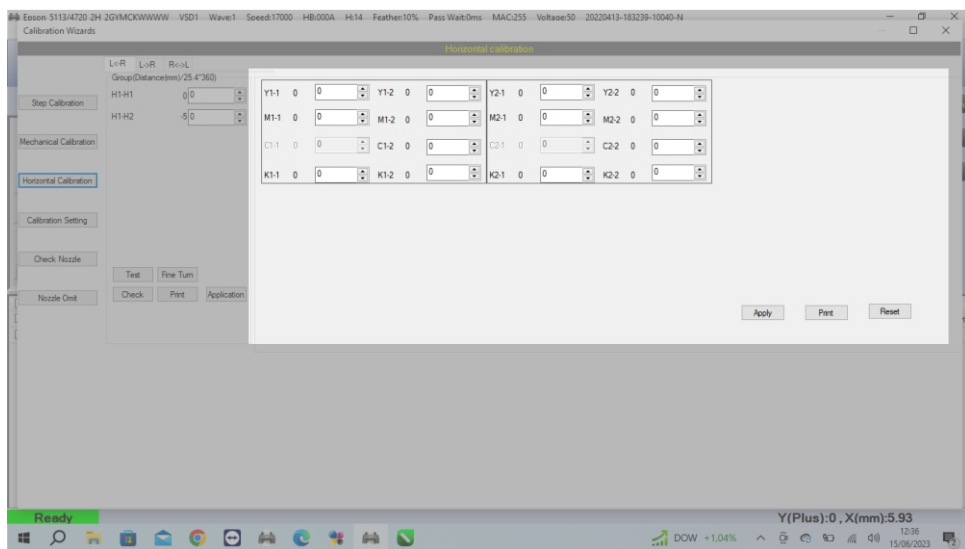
Epson 5113/4720 2H 2GYMCKWWWW VSD1 Wave:1 Speed:17000 HB:000A H:14 Feather:10% Pass Wait:0ms MAC:255 Voltage:50 20220413-183239-10040-N

Calibration Wizards

Horizontal calibration

L<-R L->R R<->L

Group(Distance(mm)/25.4*360)

H1-H1 0 0

H1-H2 -5 0

Step Calibration

Mechanical Calibration

Horizontal Calibration

Calibration Setting

Check Nozzle

Nozzle Omit

Test Fine Turn

Check Print Application

| | | | | | | | | | | | |
|---|---|---|---|---|---|---|---|---|---|---|---|
| Y1-1 | 0 | 0 | Y1-2 | 0 | 0 | Y2-1 | 0 | 0 | Y2-2 | 0 | 0 |
| M1-1 | 0 | 0 | M1-2 | 0 | 0 | M2-1 | 0 | 0 | M2-2 | 0 | 0 |
| C1-1 | 0 | 0 | C1-2 | 0 | 0 | C2-1 | 0 | 0 | C2-2 | 0 | 0 |
| K1-1 | 0 | 0 | K1-2 | 0 | 0 | K2-1 | 0 | 0 | K2-2 | 0 | 0 |

Apply Print Reset

Ready

Y(Plus):0 , X(mm):5.93

DOW +1,04%

12:36
15/06/2023